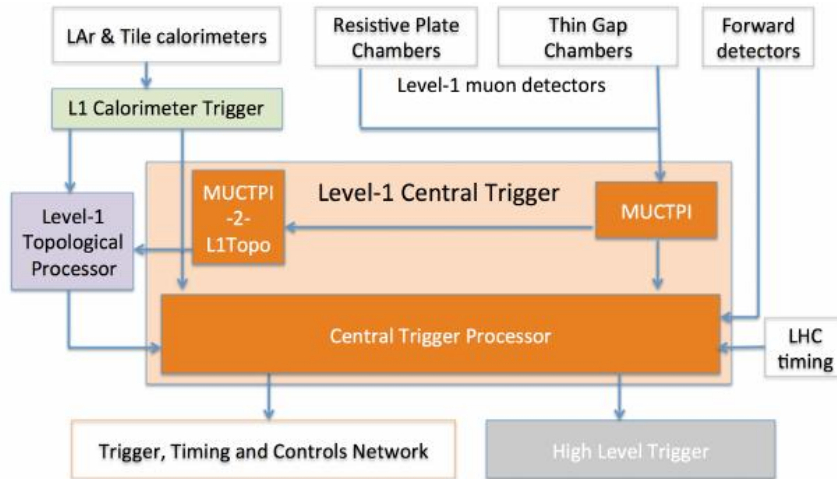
LAr & Tile calorimeters

Resistive Plate Chambers

Thin Gap Chambers

Forward detectors

Level-1 muon detectors

L1 Calorimeter Trigger

Level-1 Central Trigger

Level-1 Topological Processor

MUCTPI -2- L1Topo

MUCTPI

Central Trigger Processor

LHC timing

Trigger, Timing and Controls Network

High Level Trigger